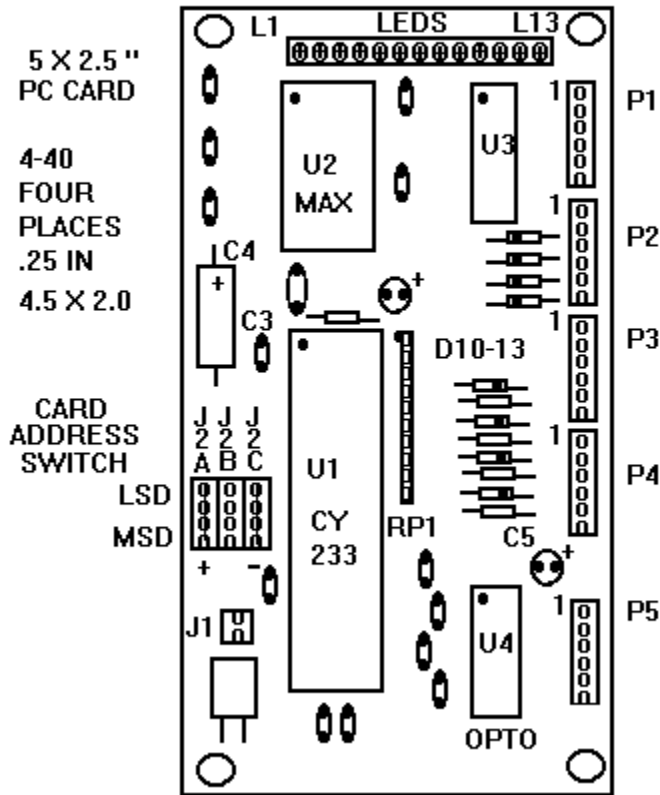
5 X 2.5 "
PC CARD

4-40
FOUR
PLACES
.25 IN
4.5 X 2.0

CARD
ADDRESS
SWITCH
LSD
MSD

L1
LEDS
L13

U2
MAX

U3

1
P1
1
P2
1
P3
1
P4
1
P5

C4
+
C3
+

J
2
A
J
2
B
J
2
C

+
-

U1
CY
233

RP1
D10-13
C5
+

J1

U4
OPTO